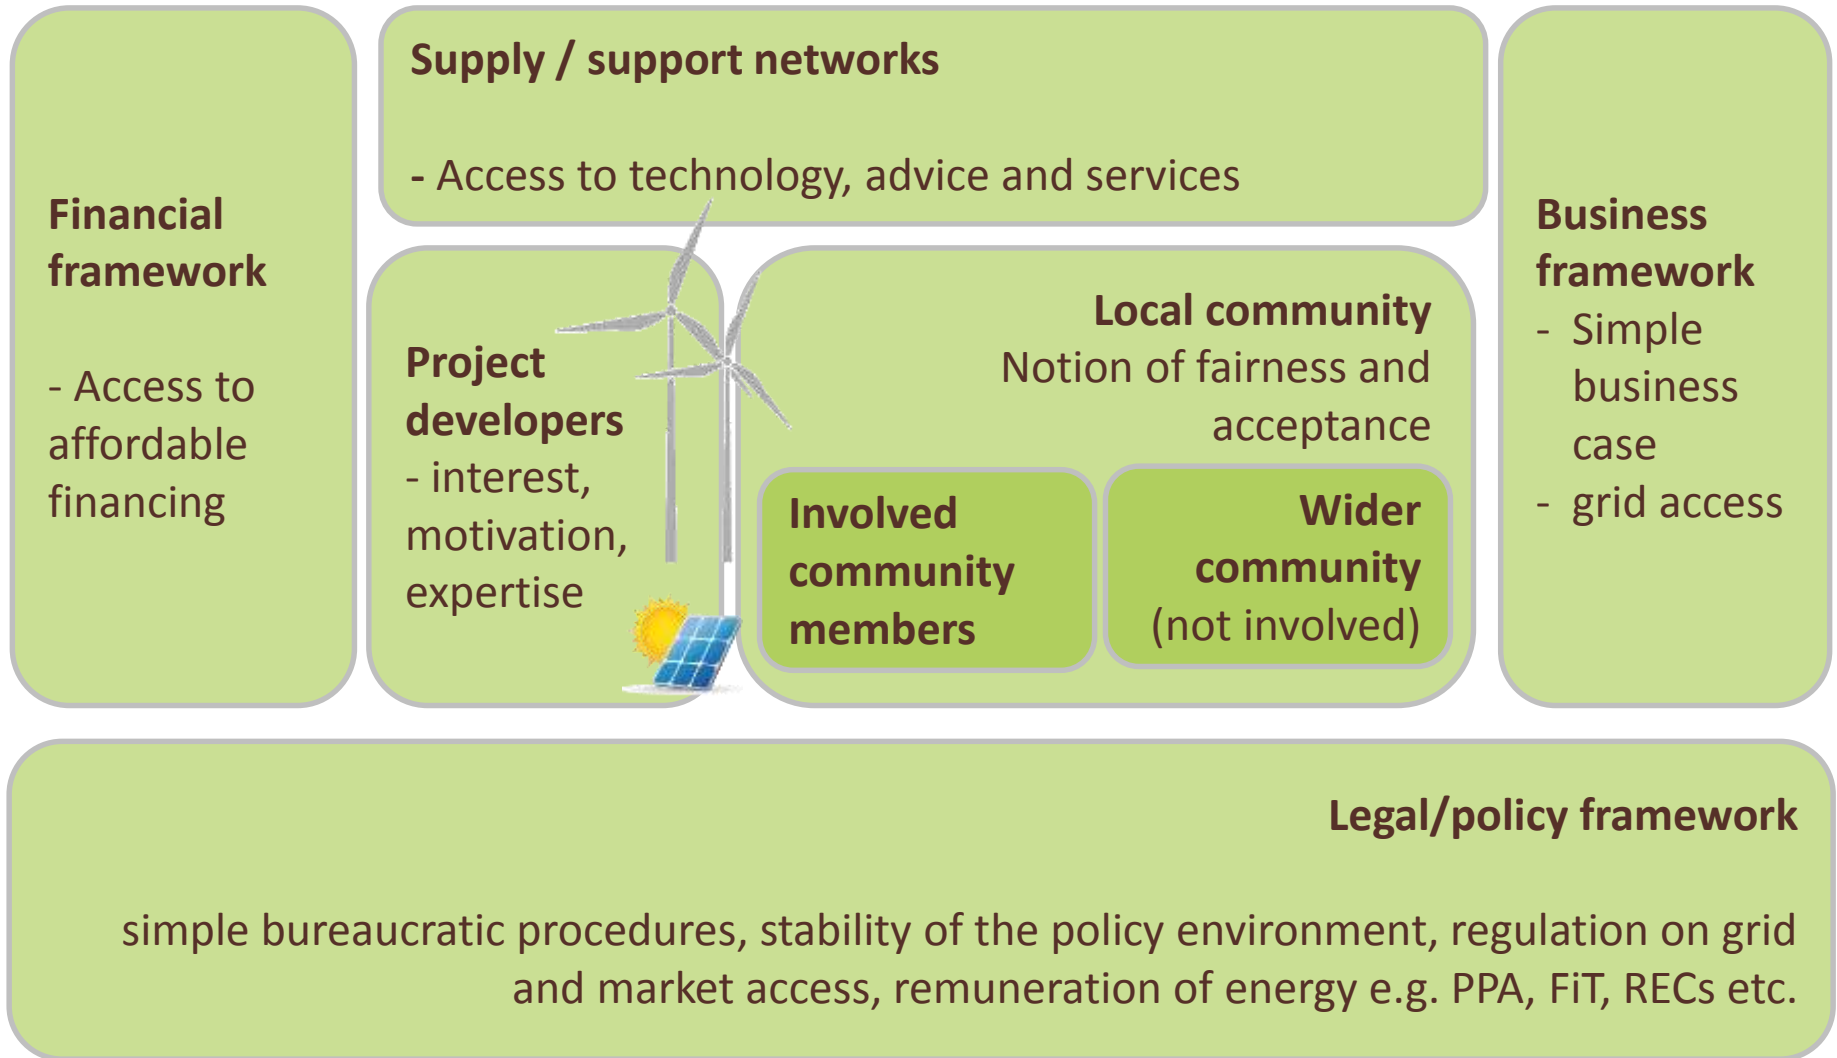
Financial framework

- Access to affordable financing

Supply / support networks

- Access to technology, advice and services

Project developers
- interest, motivation, expertise

Local community
Notion of fairness and acceptance

Involved community members

Wider community (not involved)

Business framework
- Simple business case
- grid access

Legal/policy framework

simple bureaucratic procedures, stability of the policy environment, regulation on grid and market access, remuneration of energy e.g. PPA, FiT, RECs etc.